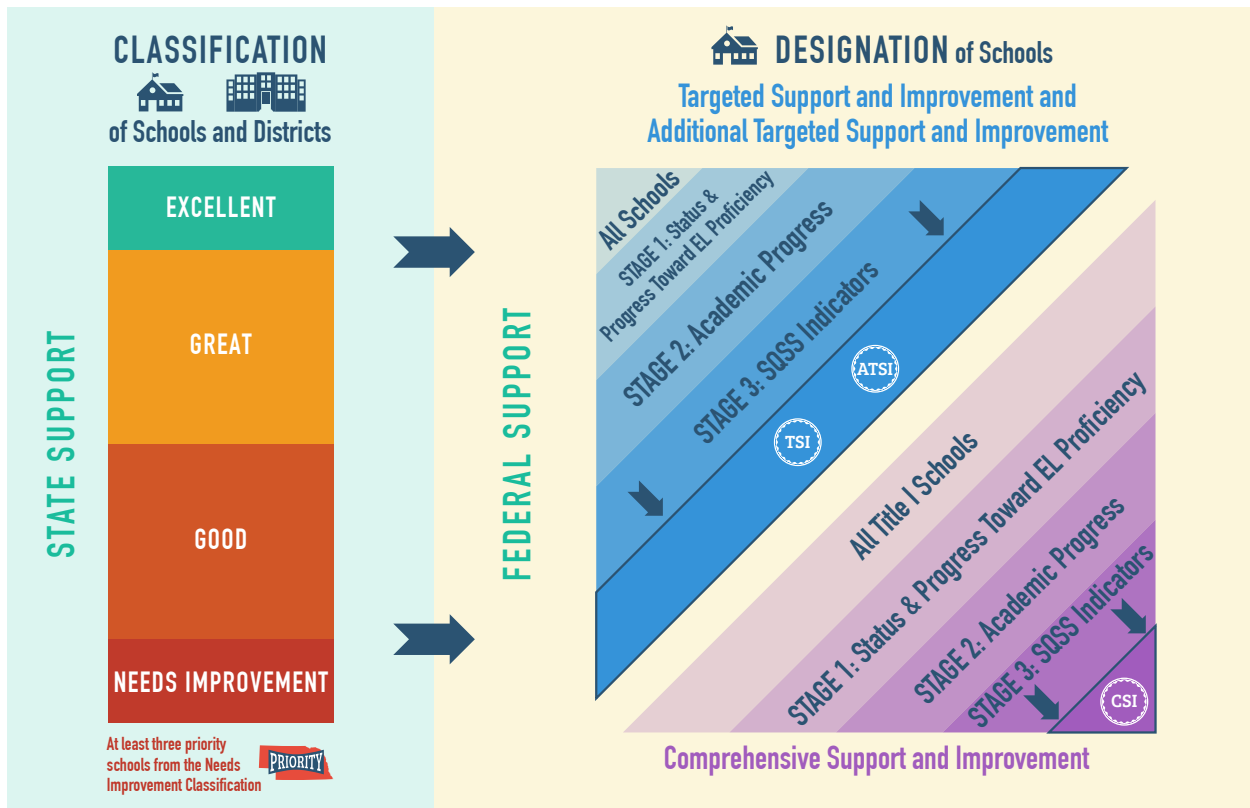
CLASSIFICATION
of Schools and Districts

EXCELLENT

GREAT

GOOD

NEEDS IMPROVEMENT

At least three priority schools from the Needs Improvement Classification

PRIORITY

STATE SUPPORT

FEDERAL SUPPORT

DESIGNATION of Schools

Targeted Support and Improvement and Additional Targeted Support and Improvement

All Schools

STAGE 1: Status & Progress Toward EL Proficiency

STAGE 2: Academic Progress

STAGE 3: SQSS Indicators

ATSI

TSI

All Title I Schools

STAGE 1: Status & Progress Toward EL Proficiency

STAGE 2: Academic Progress

STAGE 3: SQSS Indicators

CSI

Comprehensive Support and Improvement